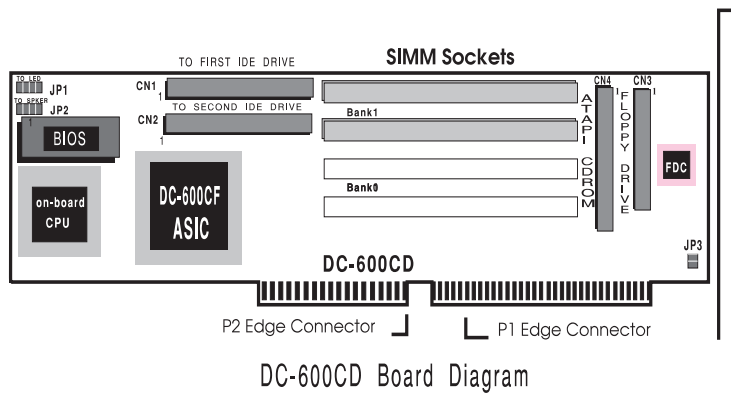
TO FIRST IDE DRIVE

SIMM Sockets

TO LED
JP1
TO SPKER
JP2

BIOS

CN1
1

TO SECOND IDE DRIVE

CN2
1

Bank1

Bank0

CN4
1

ATAPI CDROM

CN3
1

FLOPPY DRIVE

FDC

on-board CPU

DC-600CF ASIC

JP3

DC-600CD

P2 Edge Connector

P1 Edge Connector

DC-600CD Board Diagram